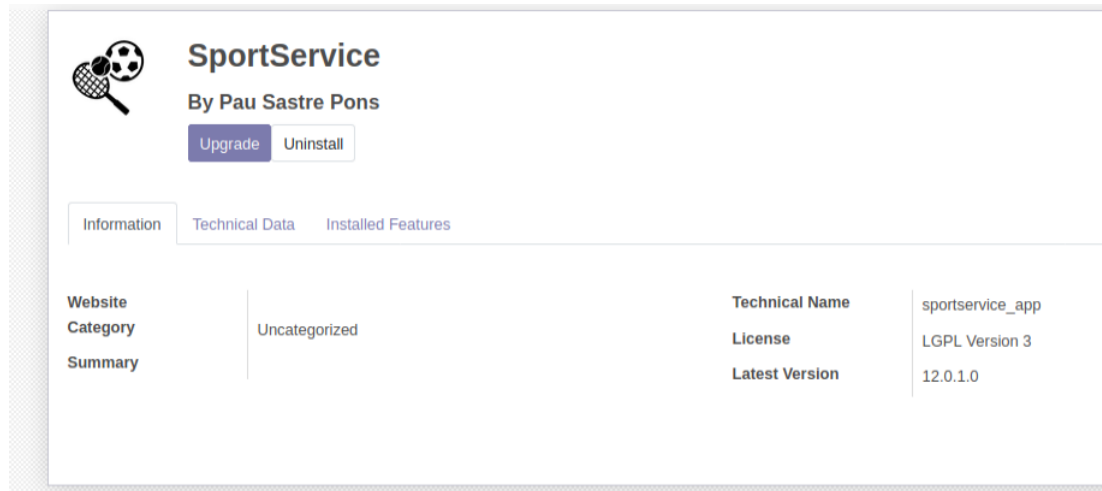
SportService

By Pau Sastre Pons

Upgrade Uninstall

Information Technical Data Installed Features

Website
Category Uncategorized
Summary

Technical Name sportservice_app
License LGPL Version 3
Latest Version 12.0.1.0